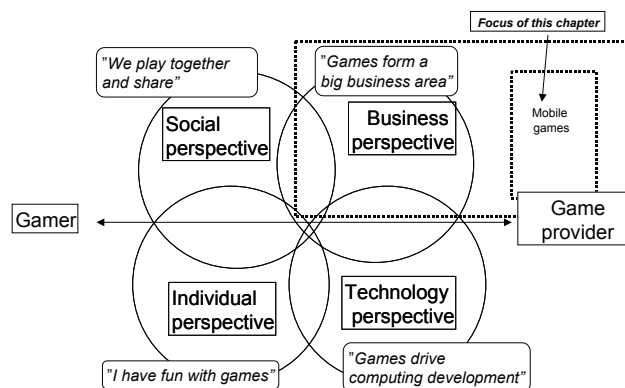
Focus of this chapter

"We play together and share"

"Games form a big business area"

Mobile games

Social perspective

Business perspective

Gamer

Game provider

Individual perspective

Technology perspective

"I have fun with games"

"Games drive computing development"